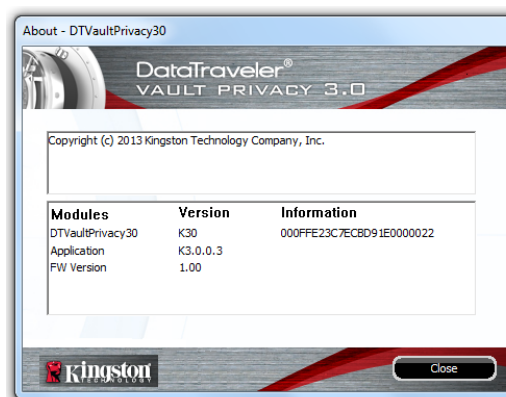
About - DTVaultPrivacy30

DataTraveler®
VAULT PRIVACY 3.0

Copyright (c) 2013 Kingston Technology Company, Inc.

| Modules | Version | Information |
|---|---|---|
| DTVaultPrivacy30 | K30 | 000FFE23C7ECBD91E0000022 |
| Application | K3.0.0.3 | |
| FW Version | 1.00 | |

Kingston TECHNOLOGY

Close